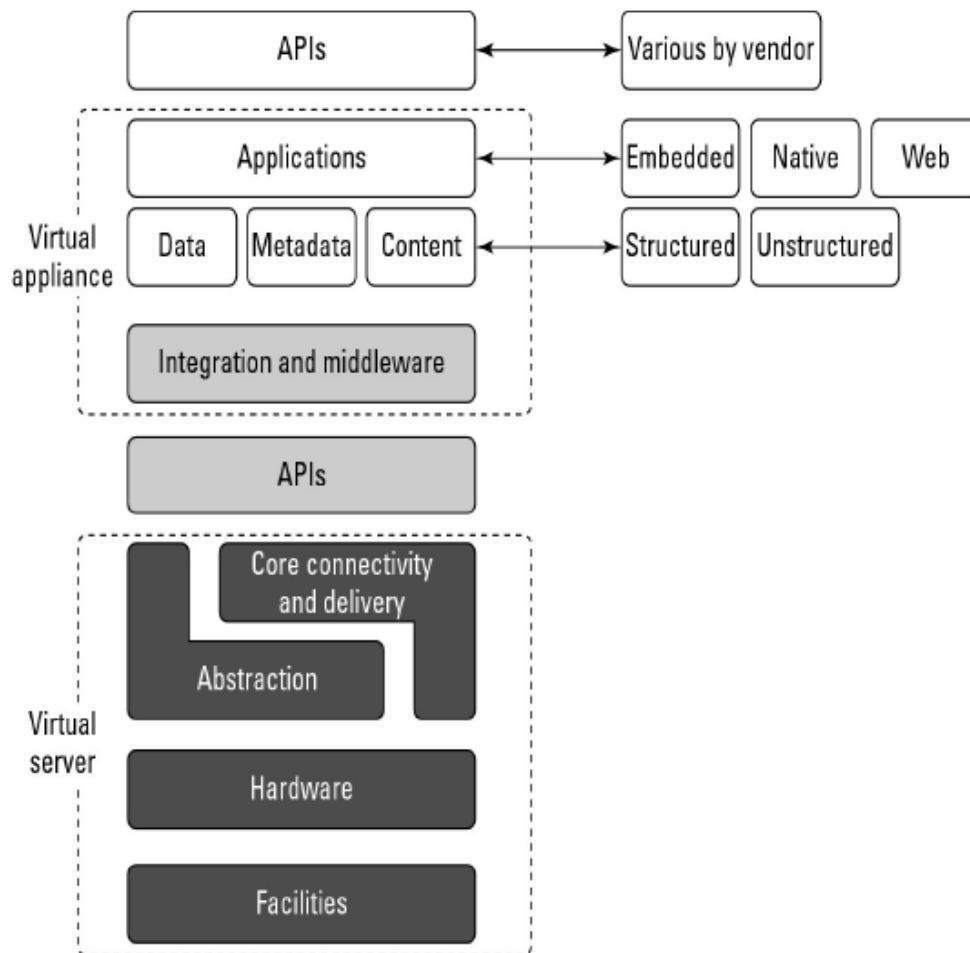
APIs

Various by vendor

Applications

Embedded

Native

Web

Virtual appliance

Data

Metadata

Content

Structured

Unstructured

Integration and middleware

APIs

Core connectivity and delivery

Abstraction

Virtual server

Hardware

Facilities